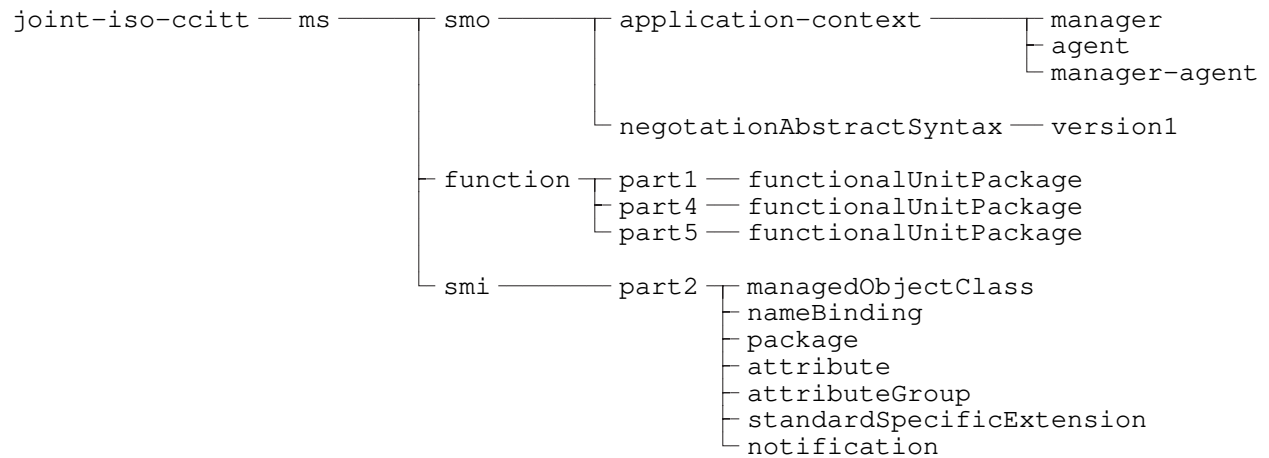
joint-iso-ccitt — ms — smo — application-context — manager
agent
manager-agent

negotationAbstractSyntax — version1

function — part1 — functionalUnitPackage
part4 — functionalUnitPackage
part5 — functionalUnitPackage

smi — part2 — managedObjectClass
nameBinding
package
attribute
attributeGroup
standardSpecificExtension
notification